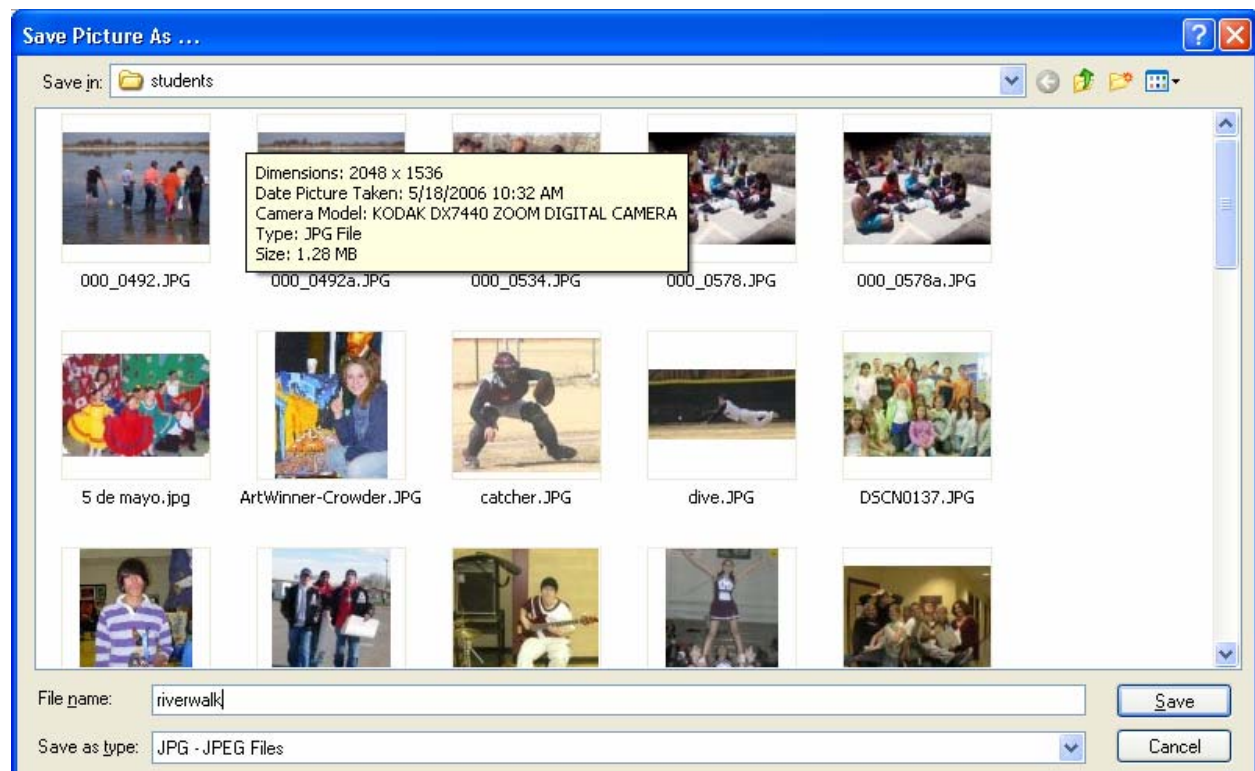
Save Picture As ...

Save in: students

Dimensions: 2048 x 1536
Date Picture Taken: 5/18/2006 10:32 AM
Camera Model: KODAK DX7440 ZOOM DIGITAL CAMERA
Type: JPG File
Size: 1.28 MB

000_0492.JPG

000_0492a.JPG

000_0534.JPG

000_0578.JPG

000_0578a.JPG

5 de mayo.jpg

ArtWinner-Crowder.JPG

catcher.JPG

dive.JPG

DSCN0137.JPG

File name: riverwalk

Save

Save as type: JPG - JPEG Files

Cancel